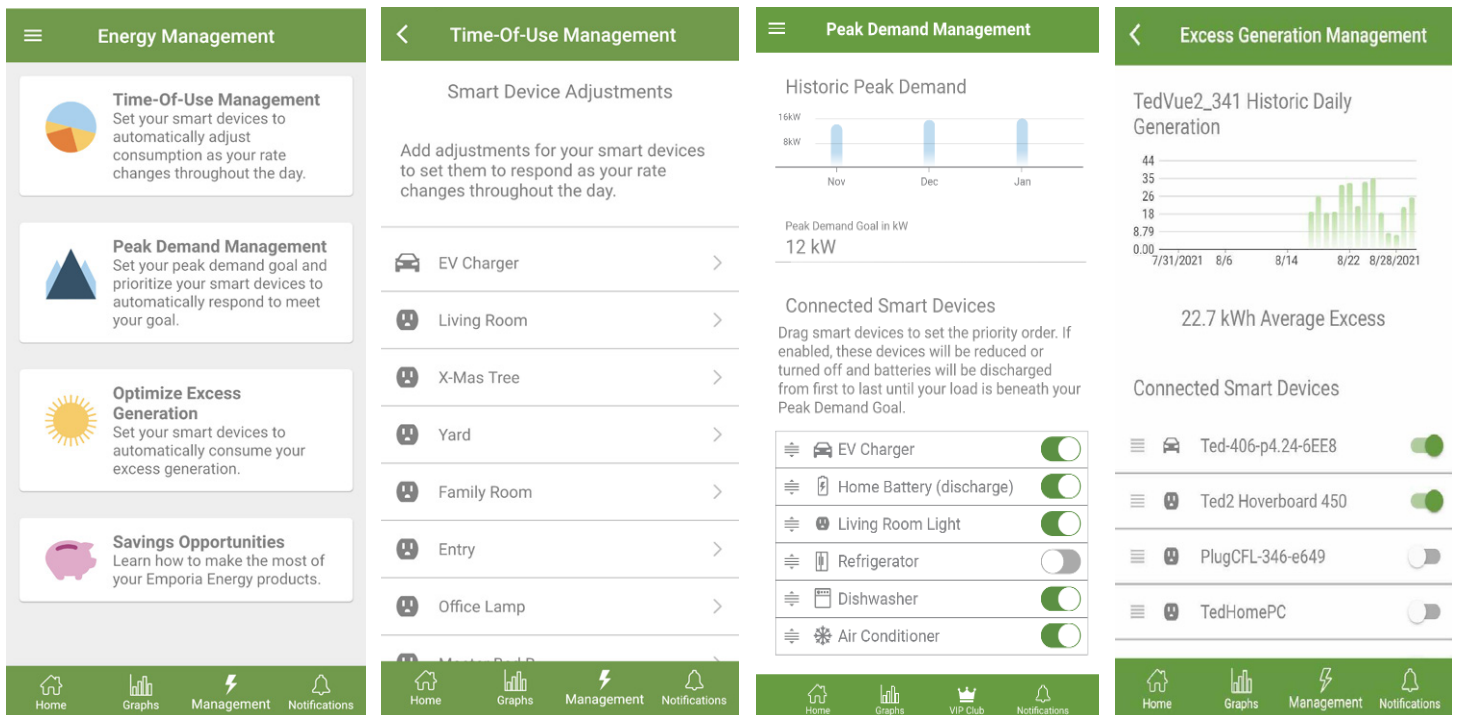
Energy Management

Time-Of-Use Management
Set your smart devices to automatically adjust consumption as your rate changes throughout the day.

Peak Demand Management
Set your peak demand goal and prioritize your smart devices to automatically respond to meet your goal.

Optimize Excess Generation
Set your smart devices to automatically consume your excess generation.

Savings Opportunities
Learn how to make the most of your Emporia Energy products.

Home Graphs Management Notifications

Time-Of-Use Management

Smart Device Adjustments

Add adjustments for your smart devices to set them to respond as your rate changes throughout the day.

EV Charger
Living Room
X-Mas Tree
Yard
Family Room
Entry
Office Lamp
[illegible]

Home Graphs Management Notifications

Peak Demand Management

Historic Peak Demand

16kW
8kW
Nov Dec Jan

Peak Demand Goal in kW
12 kW

Connected Smart Devices
Drag smart devices to set the priority order. If enabled, these devices will be reduced or turned off and batteries will be discharged from first to last until your load is beneath your Peak Demand Goal.

EV Charger
Home Battery (discharge)
Living Room Light
Refrigerator
Dishwasher
Air Conditioner

Home Graphs VIP Club Notifications

Excess Generation Management

TedVue2_341 Historic Daily Generation

44
35
26
18
8.79
0.00
7/31/2021 8/6 8/14 8/22 8/28/2021

22.7 kWh Average Excess

Connected Smart Devices

Ted-406-p4.24-6EE8
Ted2 Hoverboard 450
PlugCFL-346-e649
TedHomePC

Home Graphs Management Notifications